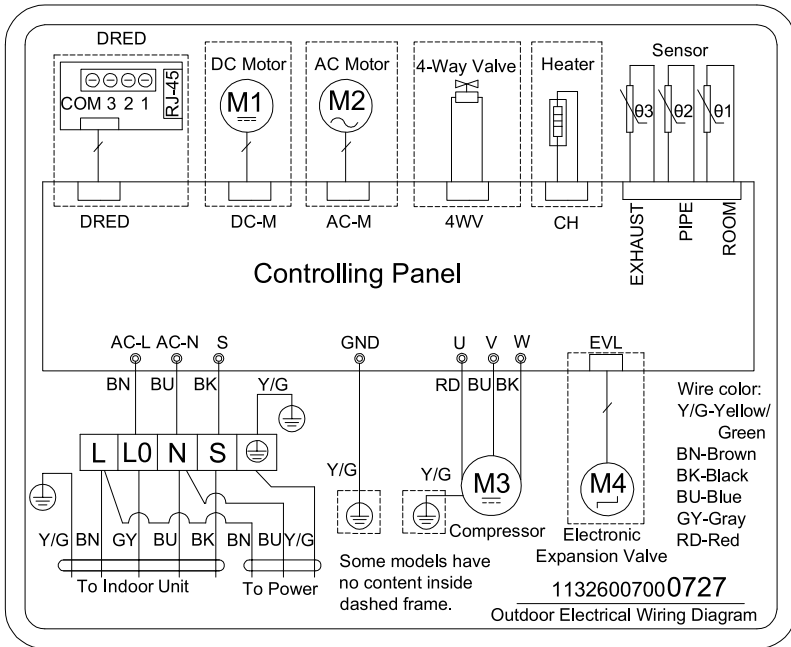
DRED

COM 3 2 1

RJ-45

DC Motor

M1

AC Motor

M2

4-Way Valve

Heater

Sensor

θ3 θ2 θ1

DRED

DC-M

AC-M

4WV

CH

EXHAUST

PIPE

ROOM

Controlling Panel

AC-L AC-N S

GND

U V W

EVL

BN BU BK

Y/G

RD BU BK

L L0 N S

Y/G

Y/G

M3

M4

Y/G BN GY BU BK BN BU Y/G

Compressor

Electronic Expansion Valve

To Indoor Unit

To Power

Some models have no content inside dashed frame.

Wire color:
Y/G-Yellow/Green
BN-Brown
BK-Black
BU-Blue
GY-Gray
RD-Red

11326007000727

Outdoor Electrical Wiring Diagram